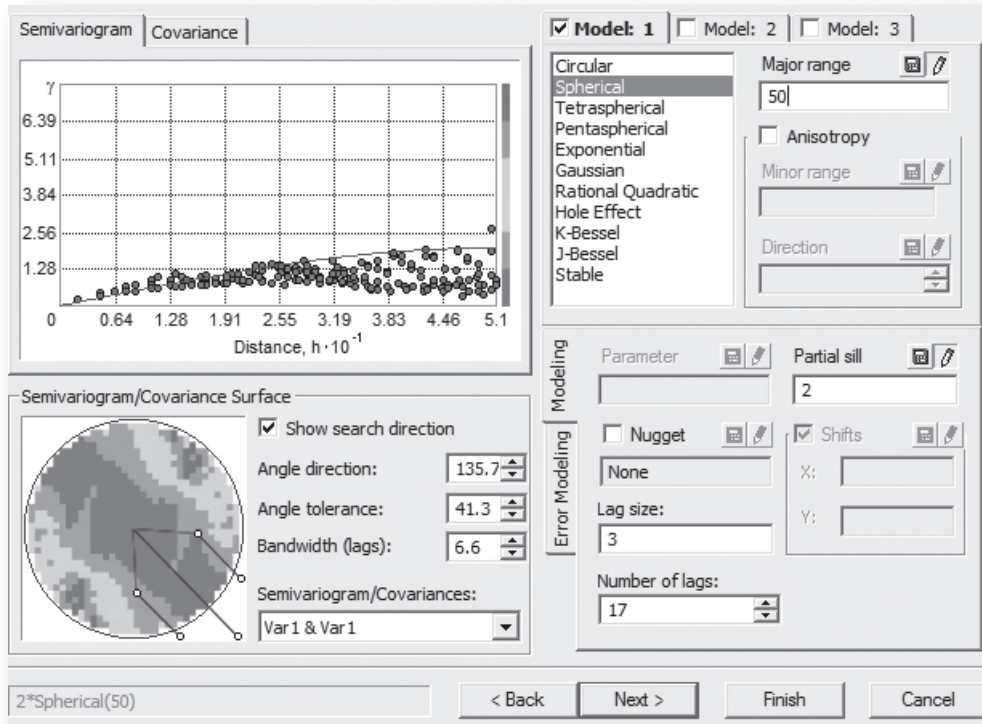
Semivariogram | Covariance

$\gamma$
6.39
5.11
3.84
2.56
1.28
0
0.64 1.28 1.91 2.55 3.19 3.83 4.46 5.1
Distance, $h \cdot 10^{-1}$

Model: 1 | Model: 2 | Model: 3

Circular
Spherical
Tetraspherical
Pentaspherical
Exponential
Gaussian
Rational Quadratic
Hole Effect
K-Bessel
J-Bessel
Stable

Major range
50
Anisotropy
Minor range
Direction

Semivariogram/Covariance Surface
Show search direction
Angle direction: 135.7
Angle tolerance: 41.3
Bandwidth (lags): 6.6
Semivariogram/Covariances:
Var1 & Var1

Modeling
Error Modeling
Parameter
Partial sill
2
Nugget
None
Shifts
X:
Y:
Lag size:
3
Number of lags:
17

2*Spherical(50)
< Back
Next >
Finish
Cancel